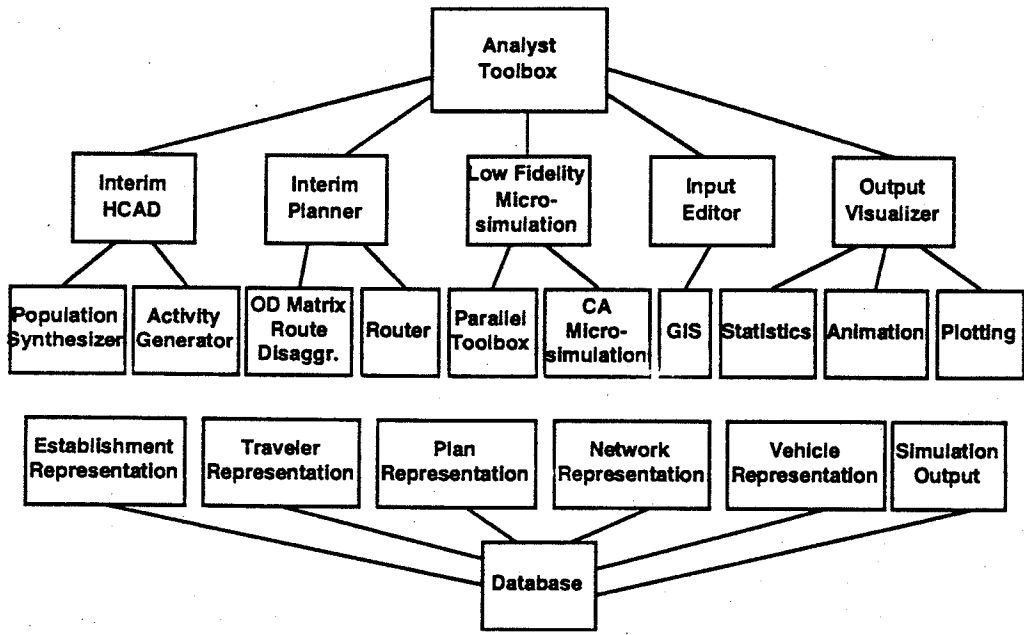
Analyst Toolbox

Interim HCAD

Interim Planner

Low Fidelity Microsimulation

Input Editor

Output Visualizer

Population Synthesizer

Activity Generator

OD Matrix Route Disaggr.

Router

Parallel Toolbox

CA Microsimulation

GIS

Statistics

Animation

Plotting

Establishment Representation

Traveler Representation

Plan Representation

Network Representation

Vehicle Representation

Simulation Output

Database